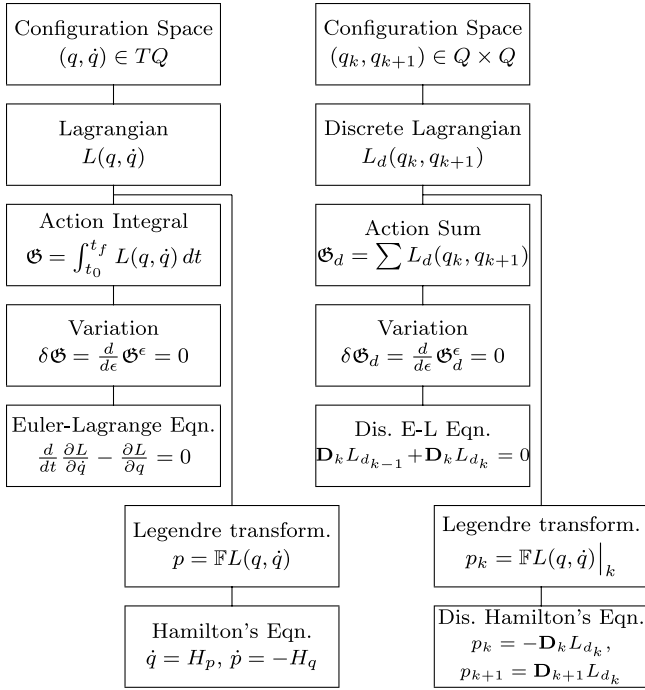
Configuration Space
$(q, \dot{q}) \in TQ$

Lagrangian
$L(q, \dot{q})$

Action Integral
$\mathfrak{G} = \int_{t_0}^{t_f} L(q, \dot{q})\, dt$

Variation
$\delta\mathfrak{G} = \frac{d}{d\epsilon}\mathfrak{G}^{\epsilon} = 0$

Euler-Lagrange Eqn.
$\frac{d}{dt}\frac{\partial L}{\partial \dot{q}} - \frac{\partial L}{\partial q} = 0$

Configuration Space
$(q_k, q_{k+1}) \in Q \times Q$

Discrete Lagrangian
$L_d(q_k, q_{k+1})$

Action Sum
$\mathfrak{G}_d = \sum L_d(q_k, q_{k+1})$

Variation
$\delta\mathfrak{G}_d = \frac{d}{d\epsilon}\mathfrak{G}_d^{\epsilon} = 0$

Dis. E-L Eqn.
$\mathbf{D}_k L_{d_{k-1}} + \mathbf{D}_k L_{d_k} = 0$

Legendre transform.
$p = \mathbb{F}L(q, \dot{q})$

Hamilton's Eqn.
$\dot{q} = H_p,\ \dot{p} = -H_q$

Legendre transform.
$p_k = \mathbb{F}L(q, \dot{q})\Big|_k$

Dis. Hamilton's Eqn.
$p_k = -\mathbf{D}_k L_{d_k},$
$p_{k+1} = \mathbf{D}_{k+1} L_{d_k}$